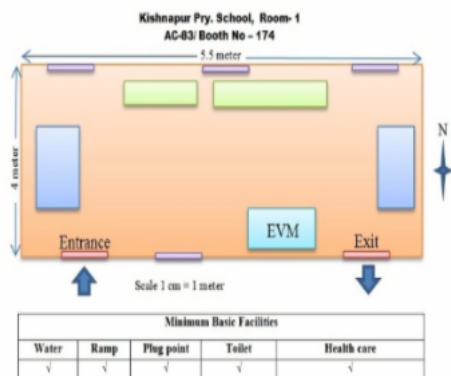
Kishnapur Pry. School, Room- 1
AC-83/ Booth No - 174

5.5 meter

4 meter

N

EVM

Entrance

Exit

Scale 1 cm = 1 meter

| Minimum Basic Facilities | | | | |
|---|---|---|---|---|
| Water | Ramp | Plug point | Toilet | Health care |
| √ | √ | √ | √ | √ |